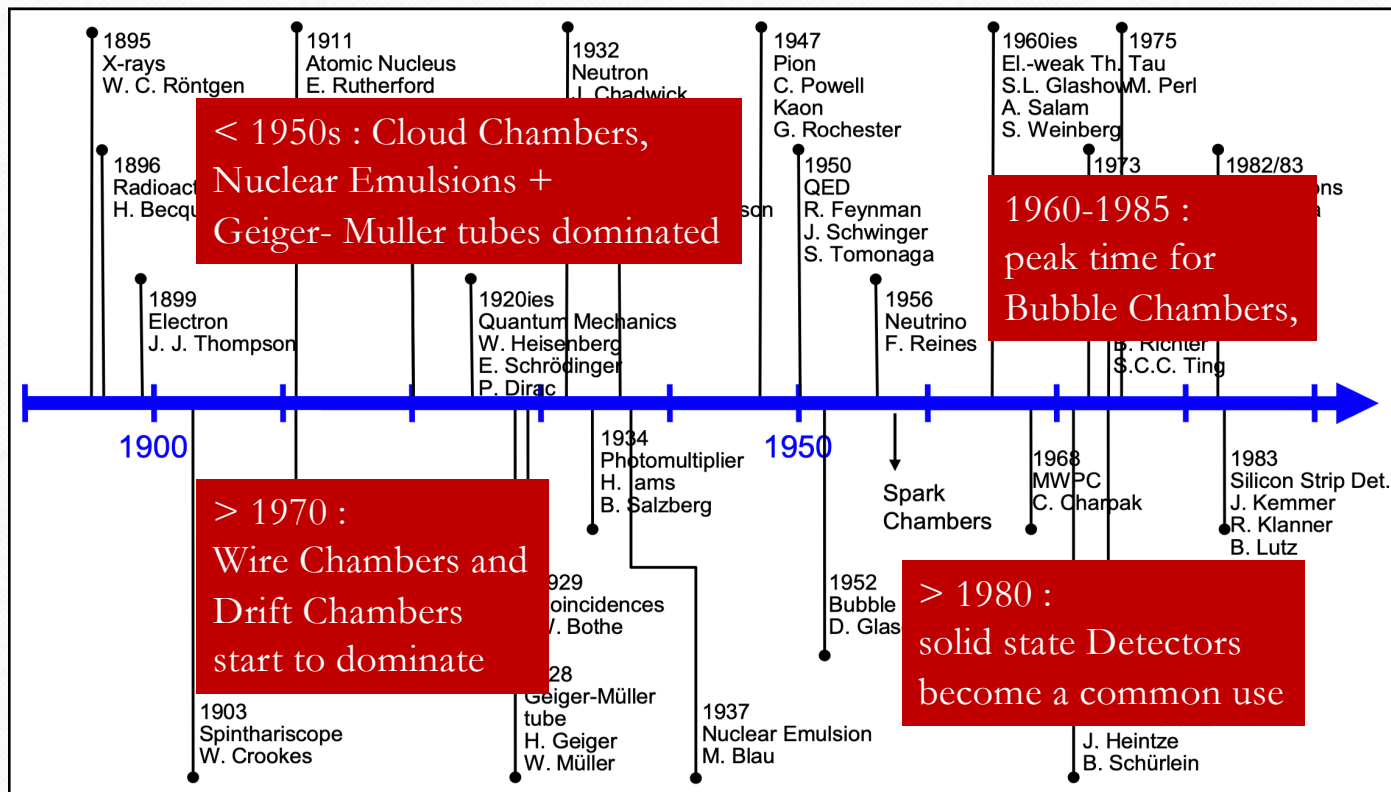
1895
X-rays
W. C. Röntgen

1896
Radioact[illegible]
H. Becqu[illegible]

1899
Electron
J. J. Thompson

1911
Atomic Nucleus
E. Rutherford

< 1950s : Cloud Chambers, Nuclear Emulsions + Geiger- Muller tubes dominated

1932
Neutron
J. Chadwick

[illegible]son

1920ies
Quantum Mechanics
W. Heisenberg
E. Schrödinger
P. Dirac

1947
Pion
C. Powell
Kaon
G. Rochester

1950
QED
R. Feynman
J. Schwinger
S. Tomonaga

1956
Neutrino
F. Reines

1960ies
El.-weak Th.
S.L. Glashow
A. Salam
S. Weinberg

1975
Tau
M. Perl

1973

1982/83
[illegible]ons
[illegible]a

1960-1985 : peak time for Bubble Chambers,

B. Richter
S.C.C. Ting

1900

1950

> 1970 : Wire Chambers and Drift Chambers start to dominate

1903
Spinthariscope
W. Crookes

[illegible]929
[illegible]oincidences
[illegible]V. Bothe

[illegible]28
Geiger-Müller tube
H. Geiger
W. Müller

1934
Photomultiplier
H. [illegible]ams
B. Salzberg

1937
Nuclear Emulsion
M. Blau

Spark Chambers

1952
Bubble
D. Glas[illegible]

1968
MWPC
C. Charpak

1983
Silicon Strip Det.
J. Kemmer
R. Klanner
B. Lutz

> 1980 : solid state Detectors become a common use

J. Heintze
B. Schürlein